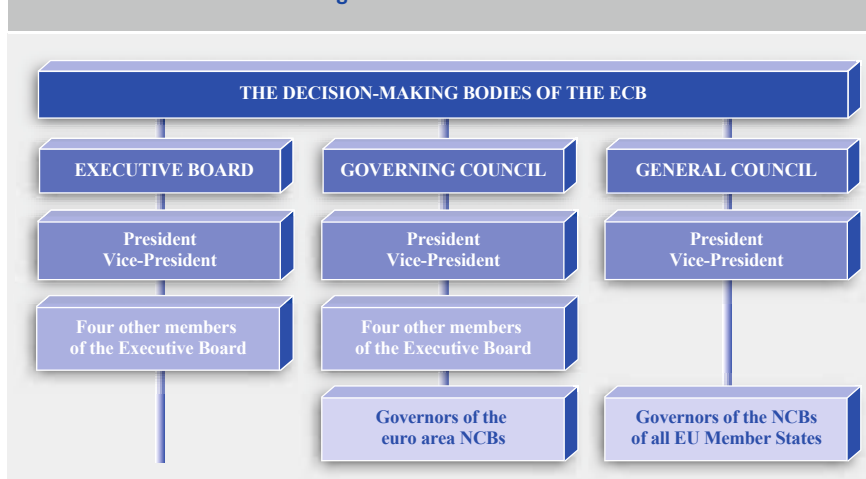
THE DECISION-MAKING BODIES OF THE ECB

EXECUTIVE BOARD

President
Vice-President

Four other members of the Executive Board

GOVERNING COUNCIL

President
Vice-President

Four other members of the Executive Board

Governors of the euro area NCBs

GENERAL COUNCIL

President
Vice-President

Governors of the NCBs of all EU Member States